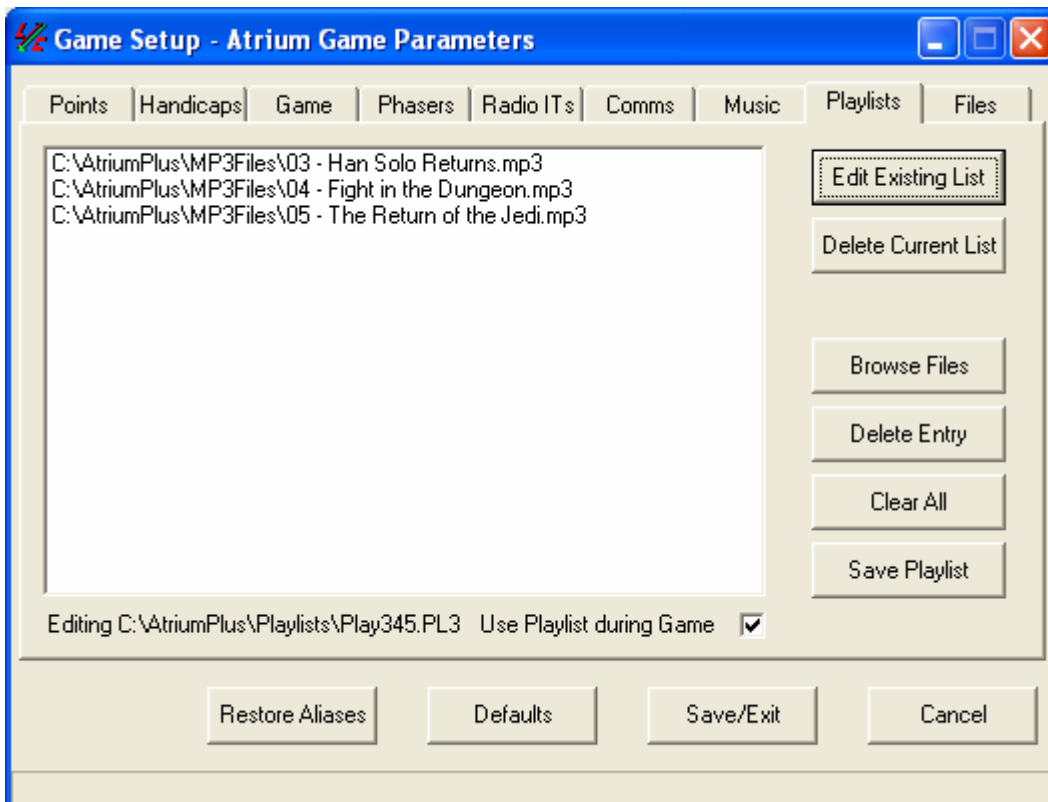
Game Setup - Atrium Game Parameters

Points | Handicaps | Game | Phasers | Radio ITs | Comms | Music | Playlists | Files

C:\AtriumPlus\MP3Files\03 - Han Solo Returns.mp3
C:\AtriumPlus\MP3Files\04 - Fight in the Dungeon.mp3
C:\AtriumPlus\MP3Files\05 - The Return of the Jedi.mp3

Edit Existing List
Delete Current List
Browse Files
Delete Entry
Clear All
Save Playlist

Editing C:\AtriumPlus\Playlists\Play345.PL3 Use Playlist during Game

Restore Aliases
Defaults
Save/Exit
Cancel